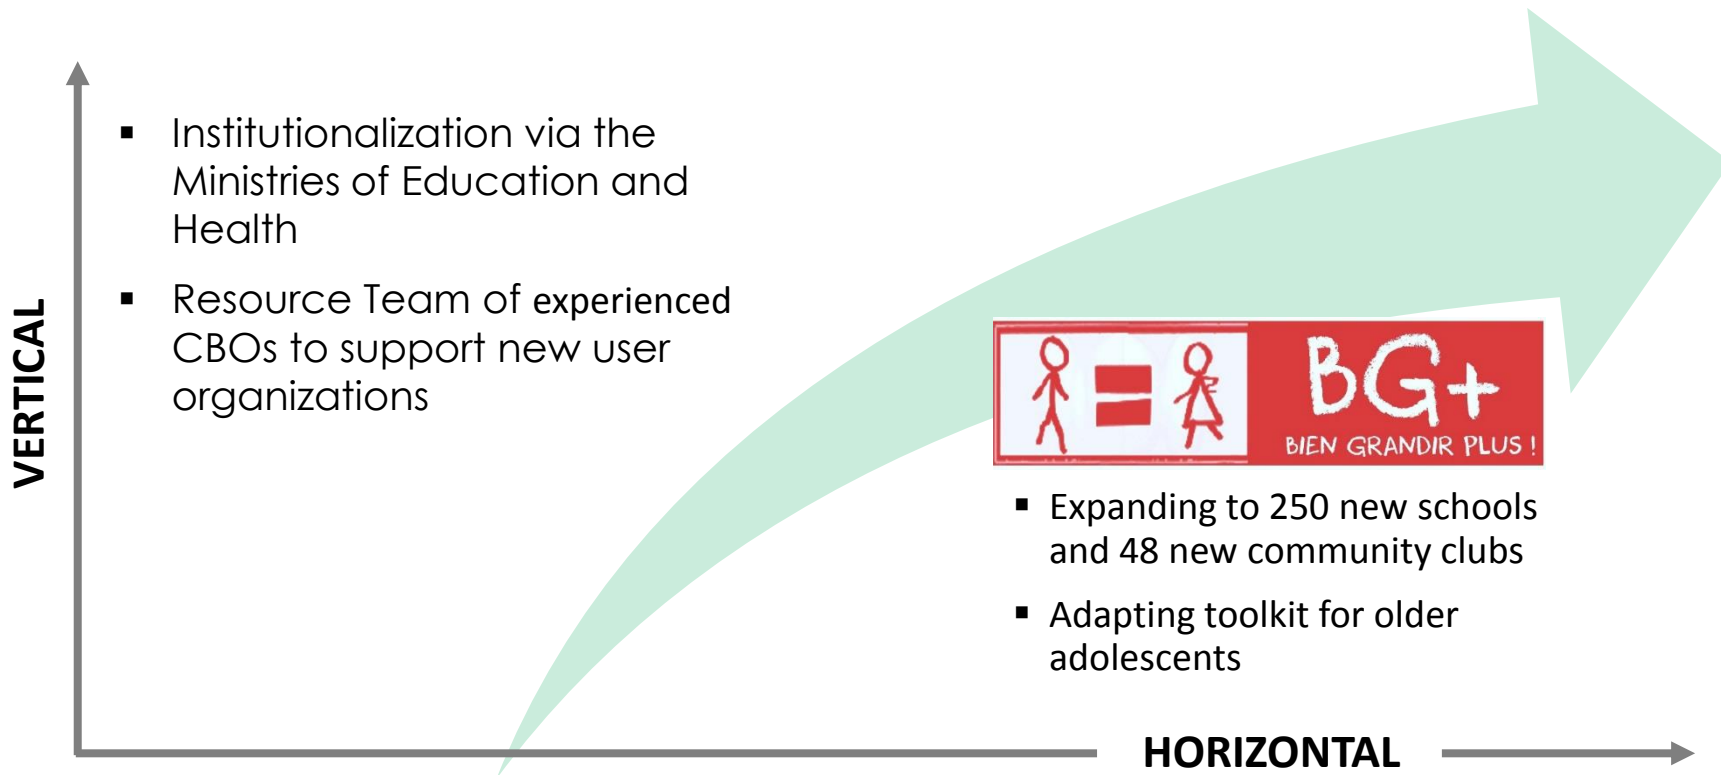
VERTICAL

- Institutionalization via the Ministries of Education and Health
- Resource Team of experienced CBOs to support new user organizations

BG+
BIEN GRANDIR PLUS !

- Expanding to 250 new schools and 48 new community clubs
- Adapting toolkit for older adolescents

HORIZONTAL